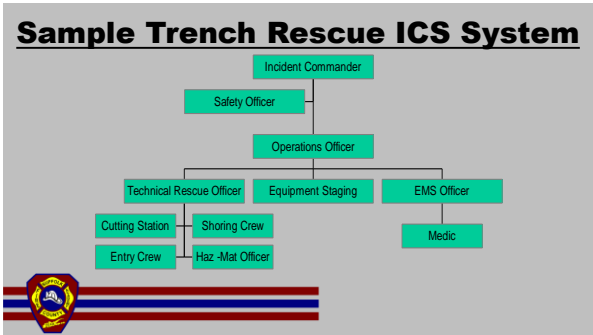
Sample Trench Rescue ICS System

Incident Commander

Safety Officer

Operations Officer

Technical Rescue Officer

Equipment Staging

EMS Officer

Cutting Station

Shoring Crew

Medic

Entry Crew

Haz -Mat Officer

SUFFOLK COUNTY